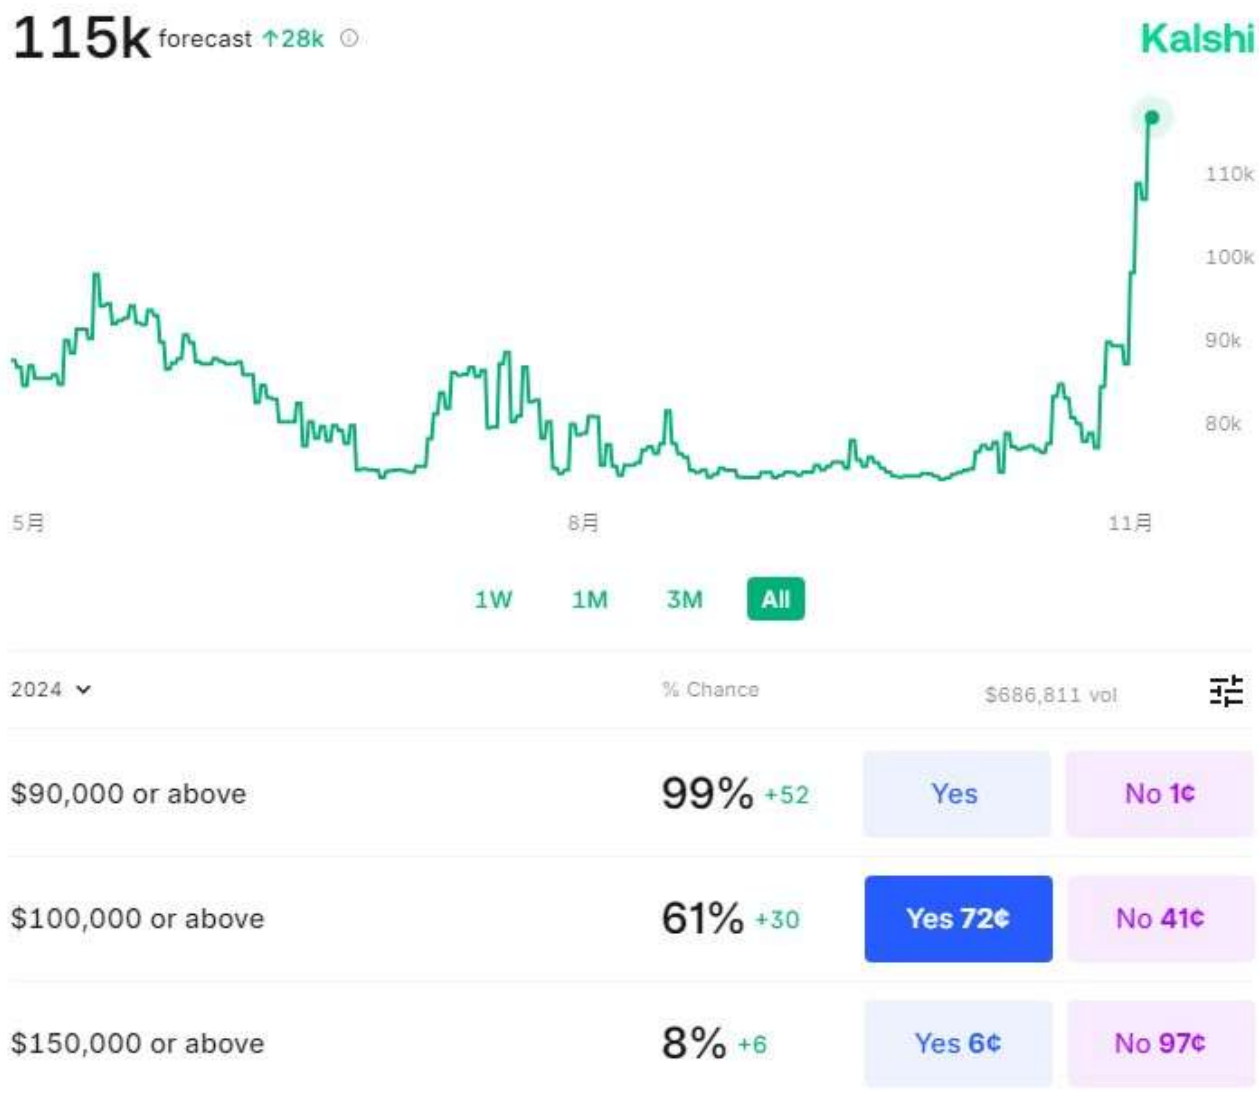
115k forecast ↑28k ⓘ

Kalshi

110k
100k
90k
80k

5月
8月
11月

1W 1M 3M All

2024

% Chance

$686,811 vol

| | | | |
|---|---|---|---|
| $90,000 or above | 99% +52 | Yes | No 1¢ |
| $100,000 or above | 61% +30 | Yes 72¢ | No 41¢ |
| $150,000 or above | 8% +6 | Yes 6¢ | No 97¢ |